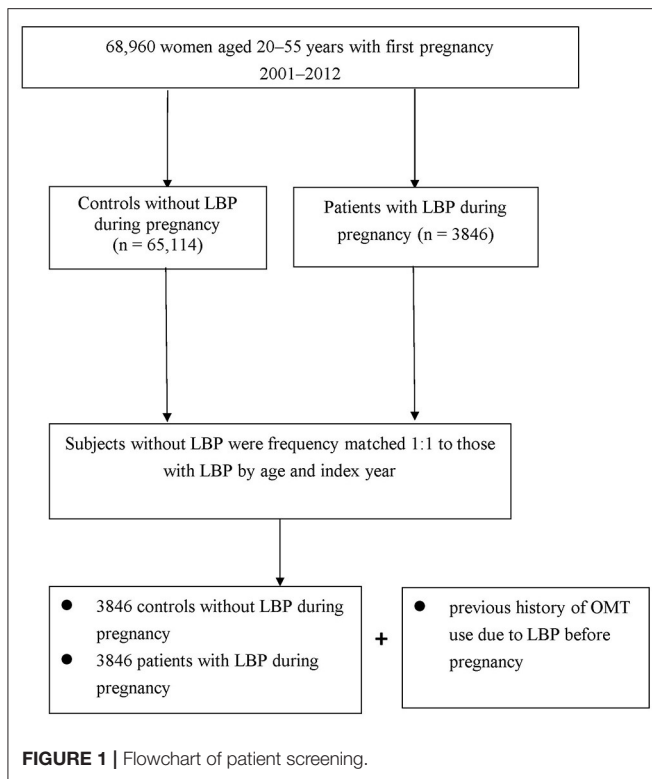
68,960 women aged 20–55 years with first pregnancy 2001–2012

Controls without LBP during pregnancy (n = 65,114)

Patients with LBP during pregnancy (n = 3846)

Subjects without LBP were frequency matched 1:1 to those with LBP by age and index year

● 3846 controls without LBP during pregnancy
● 3846 patients with LBP during pregnancy

+

● previous history of OMT use due to LBP before pregnancy

**FIGURE 1** | Flowchart of patient screening.